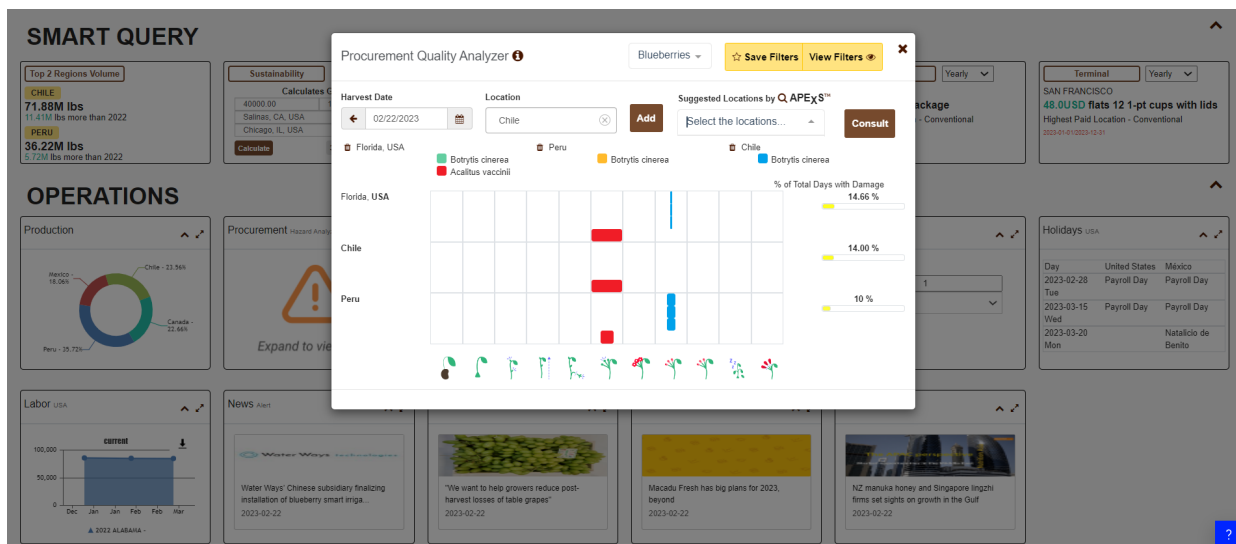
SMART QUERY

Top 2 Regions Volume
CHILE
71.88M lbs
11.41M lbs more than 2022
PERU
36.22M lbs
5.72M lbs more than 2022

Sustainability
Calculates C
40000.00
Salinas, CA, USA
Chicago, IL, USA
Calculate

Yearly
ackage
- Conventional

Terminal
Yearly
SAN FRANCISCO
48.0USD flats 12 1-pt cups with lids
Highest Paid Location - Conventional
2023-01-01/2023-12-31

OPERATIONS

Production
Chile - 23.56%
Mexico - 18.06%
Canada - 22.66%
Peru - 35.72%

Procurement Hazard Analy
Expand to vie

Holidays USA
| Day | United States | México |
|---|---|---|
| 2023-02-28 Tue | Payroll Day | Payroll Day |
| 2023-03-15 Wed | Payroll Day | Payroll Day |
| 2023-03-20 Mon | | Natalicio de Benito |

1

Labor USA
current
100,000
50,000
0
Dec Jan Jan Feb Feb Mar
2022 ALABAMA

News Alert
Water Ways technologies
Water Ways' Chinese subsidiary finalizing installation of blueberry smart irriga...
2023-02-22

"We want to help growers reduce post-harvest losses of table grapes"
2023-02-22

Macadu Fresh has big plans for 2023, beyond
2023-02-22

NZ manuka honey and Singapore lingzhi firms set sights on growth in the Gulf
2023-02-22

Procurement Quality Analyzer
Blueberries
Save Filters
View Filters
Harvest Date
02/22/2023
Location
Chile
Add
Suggested Locations by APEXS™
Select the locations...
Consult
Florida, USA
Botrytis cinerea
Acalitus vaccinii
Peru
Botrytis cinerea
Chile
Botrytis cinerea
% of Total Days with Damage
Florida, USA
14.66 %
Chile
14.00 %
Peru
10 %

?